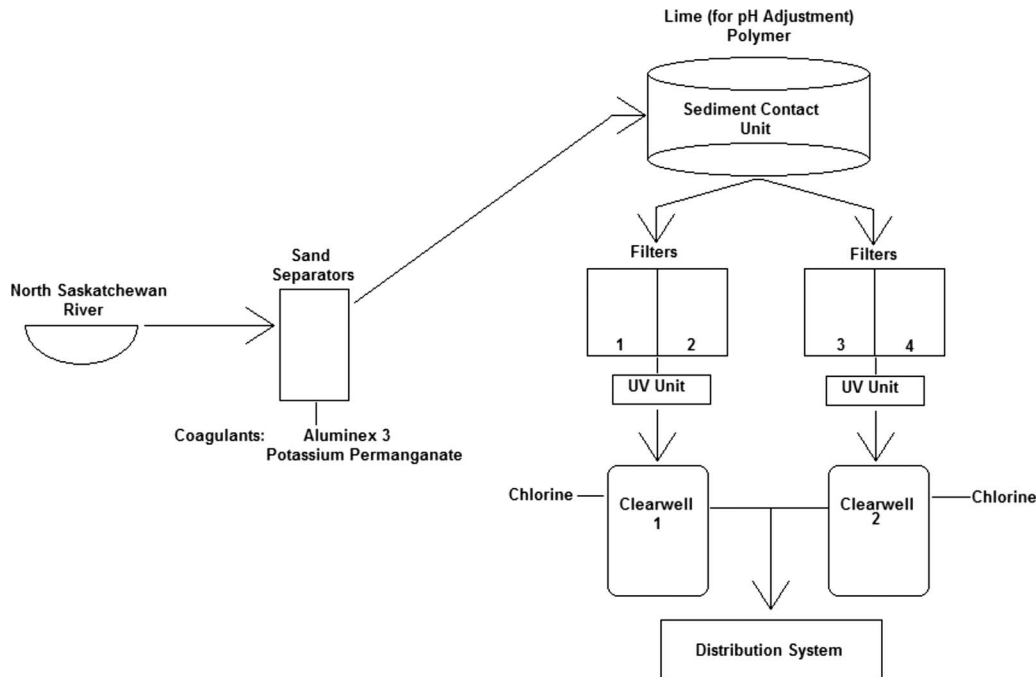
Lime (for pH Adjustment)
Polymer

Sediment Contact Unit

North Saskatchewan River

Sand Separators

Coagulants: Aluminex 3
Potassium Permanganate

Filters

1

2

UV Unit

Filters

3

4

UV Unit

Chlorine

Clearwell 1

Clearwell 2

Chlorine

Distribution System